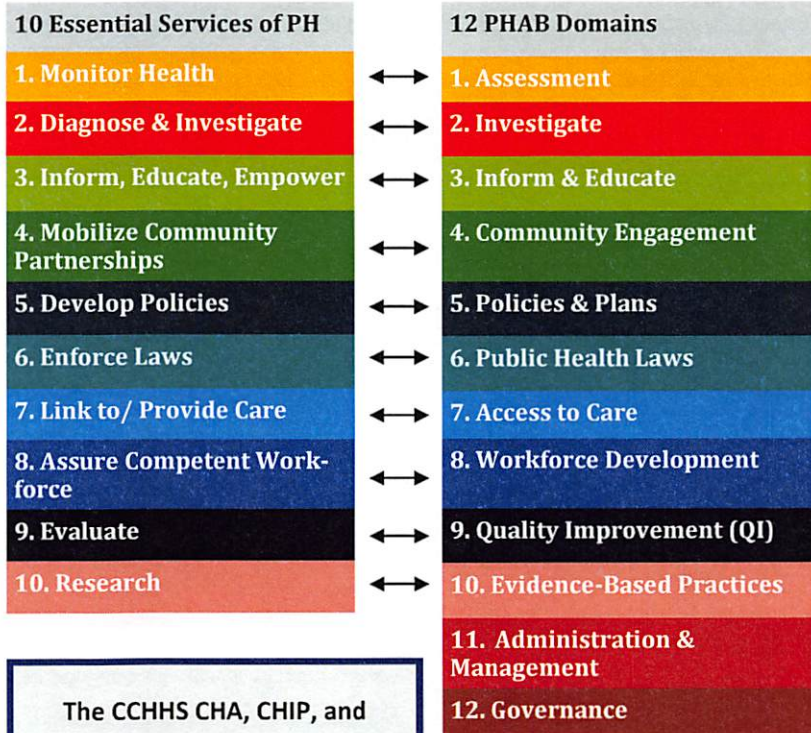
10 Essential Services of PH

1. Monitor Health

2. Diagnose & Investigate

3. Inform, Educate, Empower

4. Mobilize Community Partnerships

5. Develop Policies

6. Enforce Laws

7. Link to/ Provide Care

8. Assure Competent Workforce

9. Evaluate

10. Research

The CCHHS CHA, CHIP, and

12 PHAB Domains

1. Assessment

2. Investigate

3. Inform & Educate

4. Community Engagement

5. Policies & Plans

6. Public Health Laws

7. Access to Care

8. Workforce Development

9. Quality Improvement (QI)

10. Evidence-Based Practices

11. Administration & Management

12. Governance